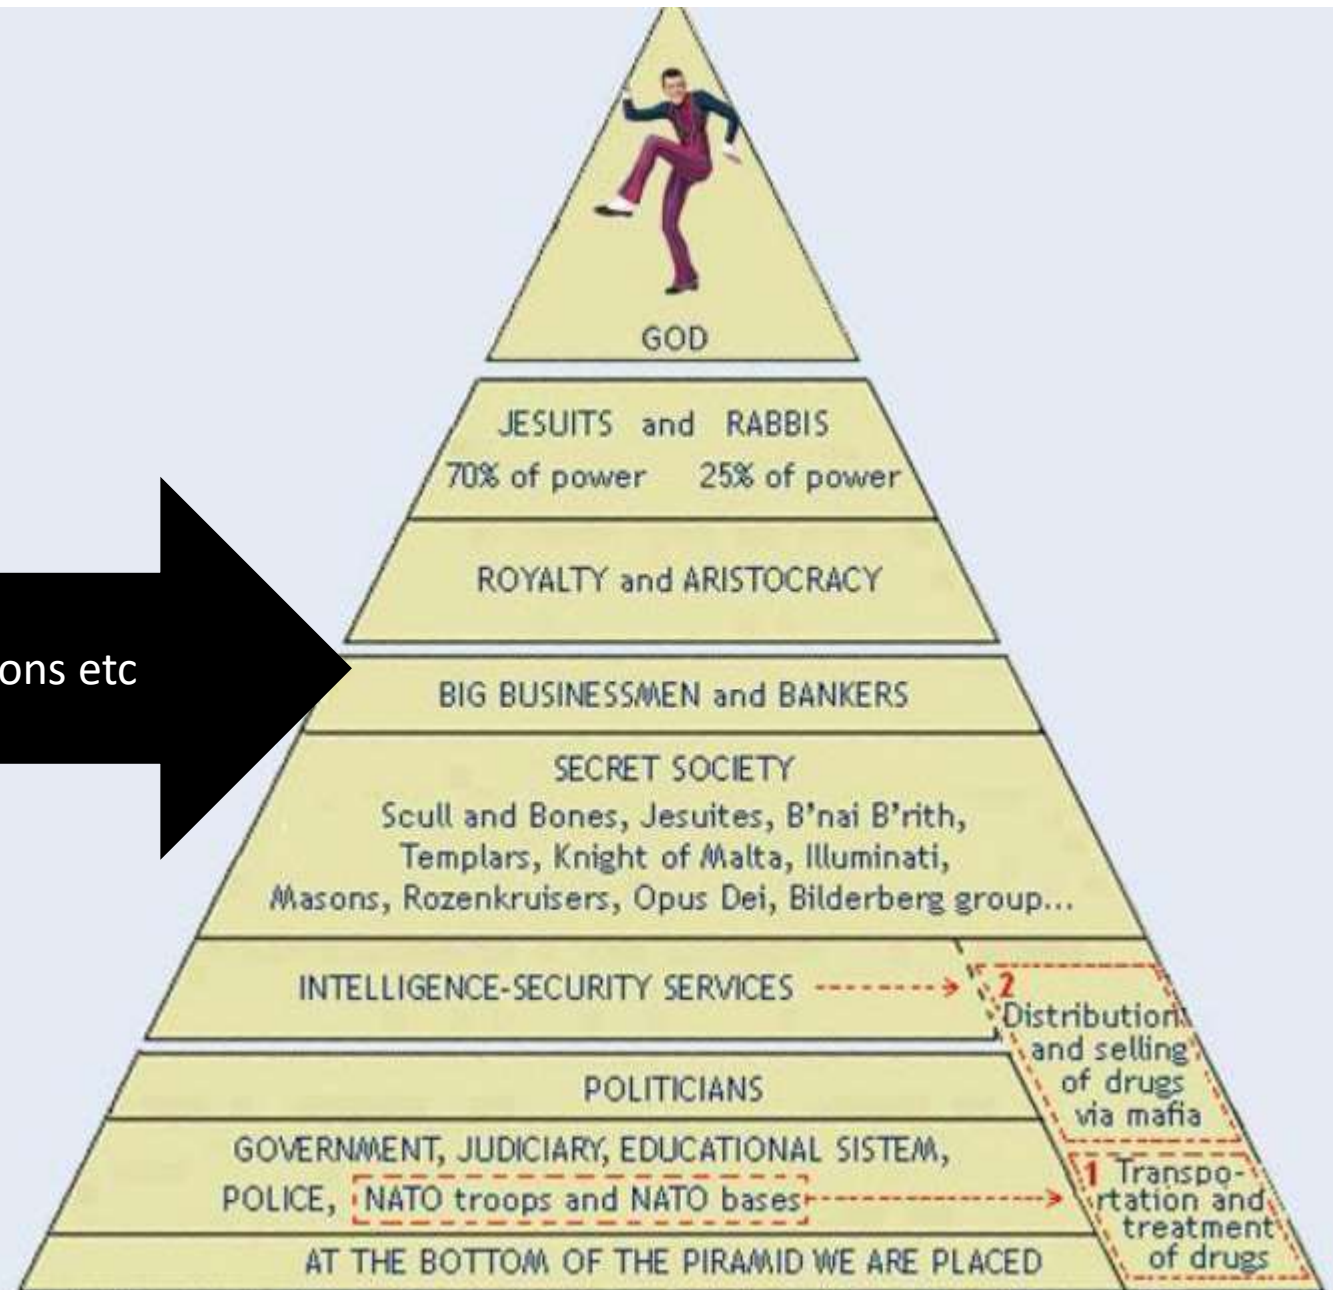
ons etc

GOD

JESUITS and RABBIS
70% of power 25% of power

ROYALTY and ARISTOCRACY

BIG BUSINESSMEN and BANKERS

SECRET SOCIETY
Scull and Bones, Jesuites, B'nai B'rith, Templars, Knight of Malta, Illuminati, Masons, Rozenkruisers, Opus Dei, Bilderberg group...

INTELLIGENCE-SECURITY SERVICES

2 Distribution and selling of drugs via mafia

POLITICIANS

GOVERNMENT, JUDICIARY, EDUCATIONAL SISTEM, POLICE, NATO troops and NATO bases

1 Transportation and treatment of drugs

AT THE BOTTOM OF THE PIRAMID WE ARE PLACED